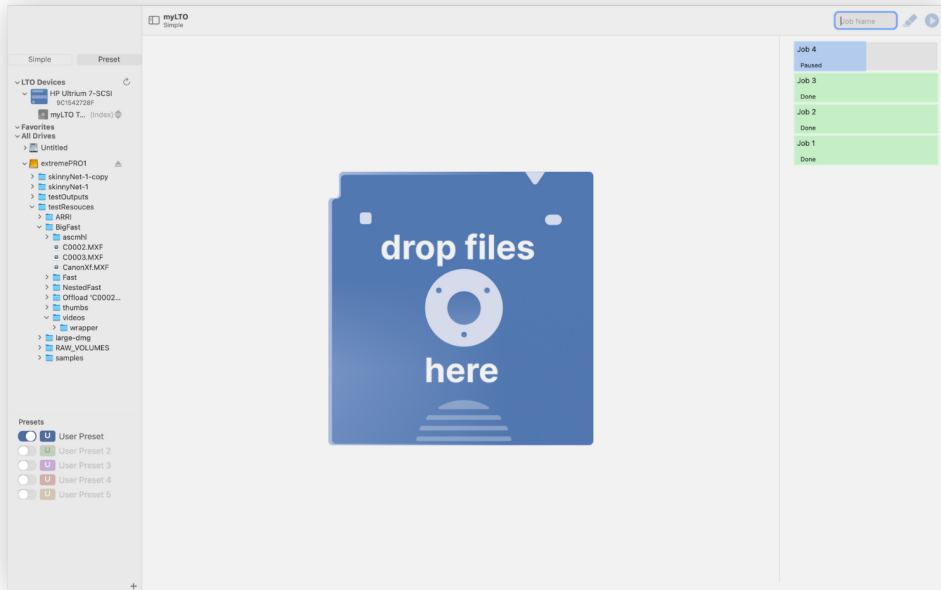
myLTO
Simple

Job Name

Simple Preset

LTO Devices
HP Ultrium 7-SCSI
9C1542728F
myLTO T... (Index)
Favorites
All Drives
Untitled
extremePRO1
skinnyNet-1-copy
skinnyNet-1
testOutputs
testResouces
ARRI
BigFast
ascmhl
C0002.MXF
C0003.MXF
CanonXf.MXF
Fast
NestedFast
Offload 'C0002...
thumbs
videos
wrapper
large-dmg
RAW_VOLUMES
samples

Presets
U User Preset
U User Preset 2
U User Preset 3
U User Preset 4
U User Preset 5

+

drop files
here

Job 4
Paused
Job 3
Done
Job 2
Done
Job 1
Done